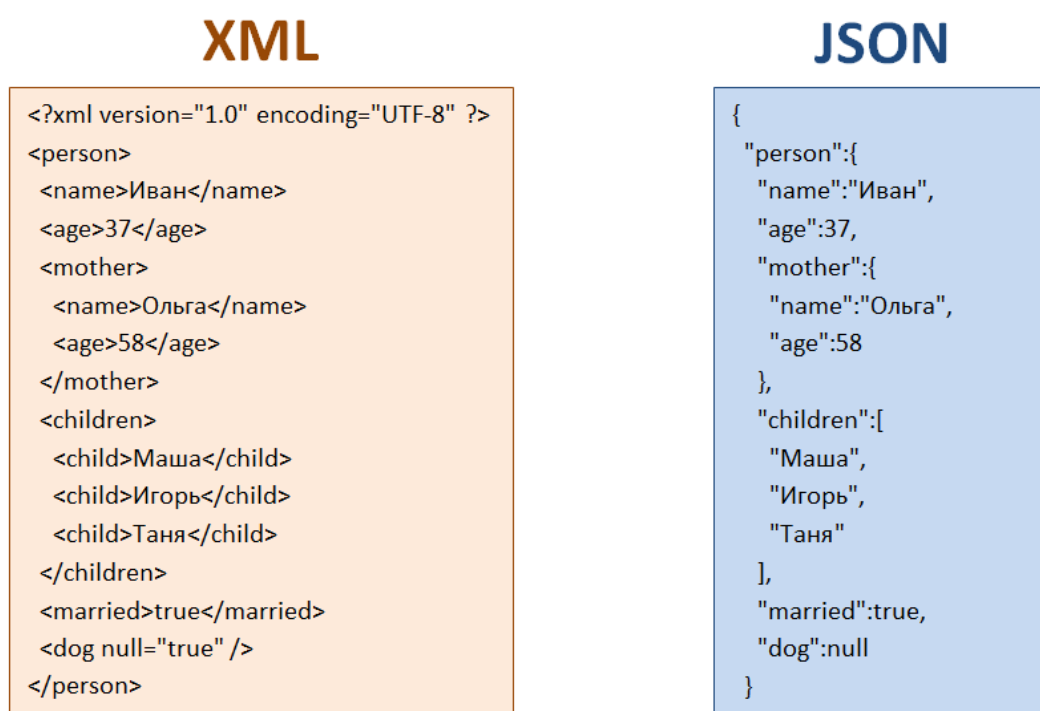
XML

<?xml version="1.0" encoding="UTF-8" ?>
<person>
<name>Иван</name>
<age>37</age>
<mother>
<name>Ольга</name>
<age>58</age>
</mother>
<children>
<child>Маша</child>
<child>Игорь</child>
<child>Таня</child>
</children>
<married>true</married>
<dog null="true" />
</person>

JSON

{
"person":{
"name":"Иван",
"age":37,
"mother":{
"name":"Ольга",
"age":58
},
"children":[
"Маша",
"Игорь",
"Таня"
],
"married":true,
"dog":null
}